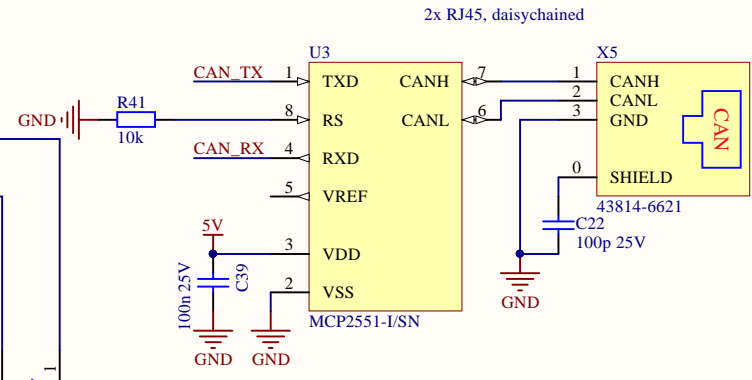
2x RJ45, daisychained

U3

X5

CAN_TX 1 TXD CANH 7 1 CANH

GND R41 10k 8 RS CANL 6 2 CANL 3 GND

CAN

CAN_RX 4 RXD

5 VREF

0 SHIELD

43814-6621

C22 100p 25V

5V

3 VDD

C39 100n 25V

2 VSS

MCP2551-I/SN

GND GND GND